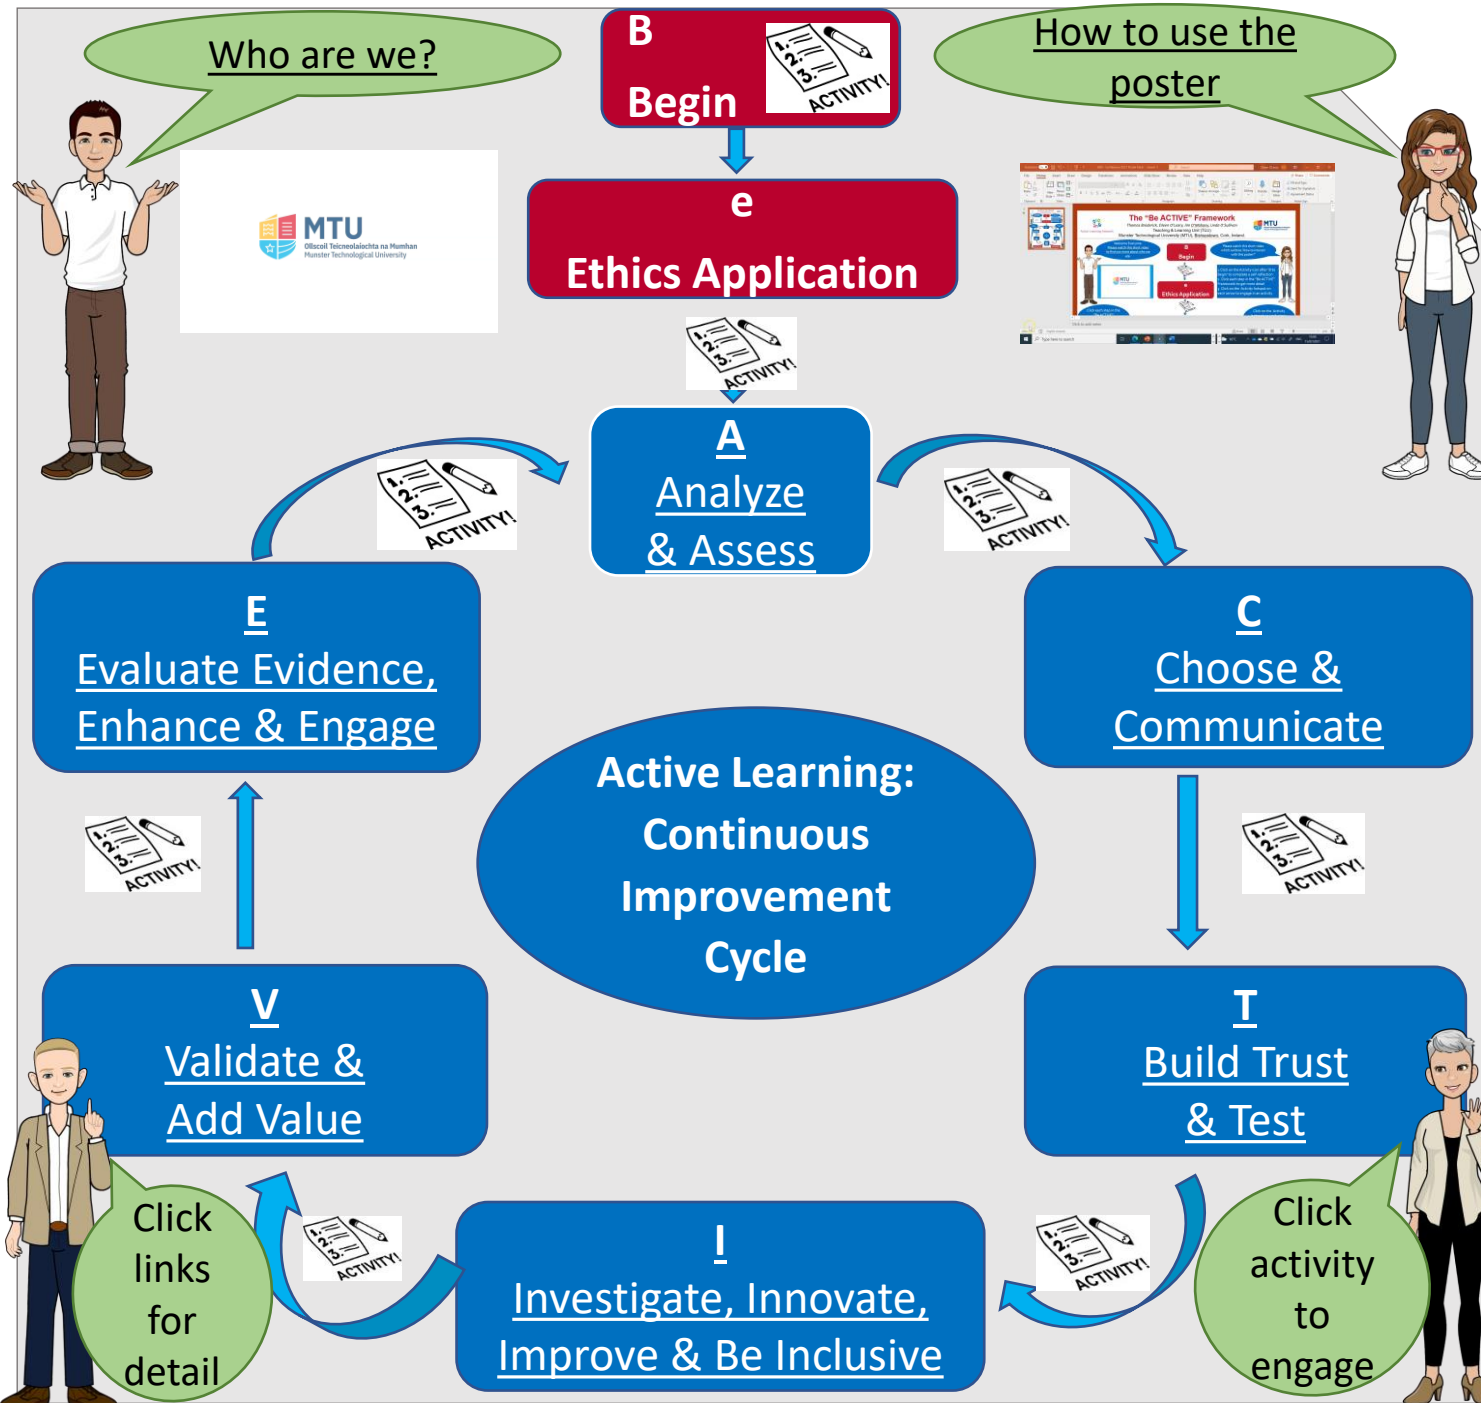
Who are we?

B
Begin

ACTIVITY!

How to use the poster

MTU
Ollscoil Teicneolaíochta na Mumhan
Munster Technological University

e
Ethics Application

ACTIVITY!

A
Analyze
& Assess

ACTIVITY!

ACTIVITY!

E
Evaluate Evidence,
Enhance & Engage

C
Choose &
Communicate

Active Learning: Continuous Improvement Cycle

ACTIVITY!

ACTIVITY!

V
Validate &
Add Value

T
Build Trust
& Test

ACTIVITY!

ACTIVITY!

I
Investigate, Innovate,
Improve & Be Inclusive

Click links for detail

Click activity to engage